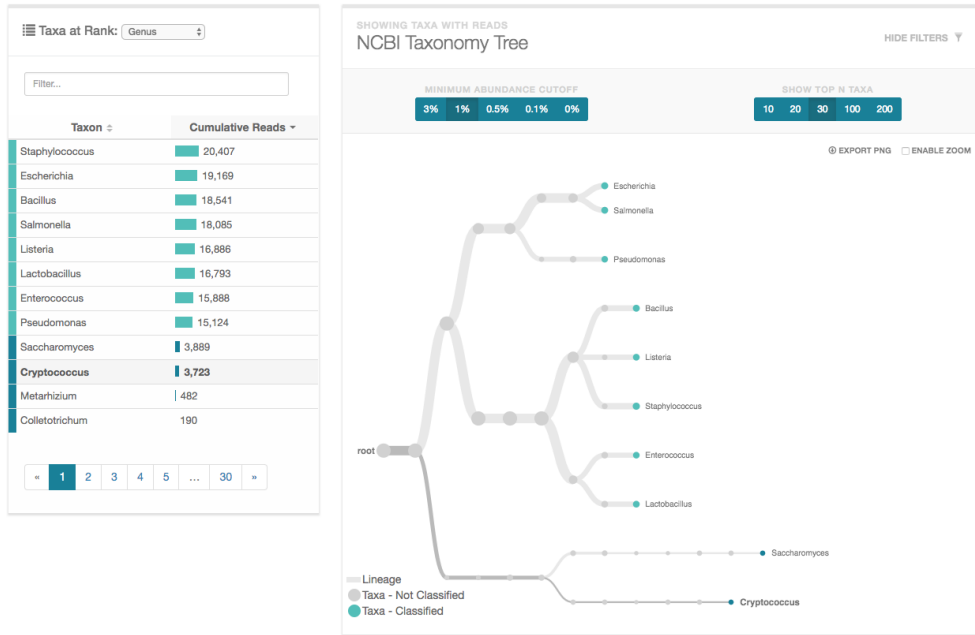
Taxa at Rank: Genus

Filter...

| Taxon | Cumulative Reads |
|---|---|
| Staphylococcus | 20,407 |
| Escherichia | 19,169 |
| Bacillus | 18,541 |
| Salmonella | 18,085 |
| Listeria | 16,886 |
| Lactobacillus | 16,793 |
| Enterococcus | 15,888 |
| Pseudomonas | 15,124 |
| Saccharomyces | 3,889 |
| Cryptococcus | 3,723 |
| Metarhizium | 482 |
| Colletotrichum | 190 |

« 1 2 3 4 5 ... 30 »

SHOWING TAXA WITH READS
NCBI Taxonomy Tree

HIDE FILTERS

MINIMUM ABUNDANCE CUTOFF
3% 1% 0.5% 0.1% 0%

SHOW TOP N TAXA
10 20 30 100 200

EXPORT PNG ENABLE ZOOM

Escherichia
Salmonella
Pseudomonas
Bacillus
Listeria
Staphylococcus
Enterococcus
Lactobacillus
root
Saccharomyces
Cryptococcus

Lineage
Taxa - Not Classified
Taxa - Classified